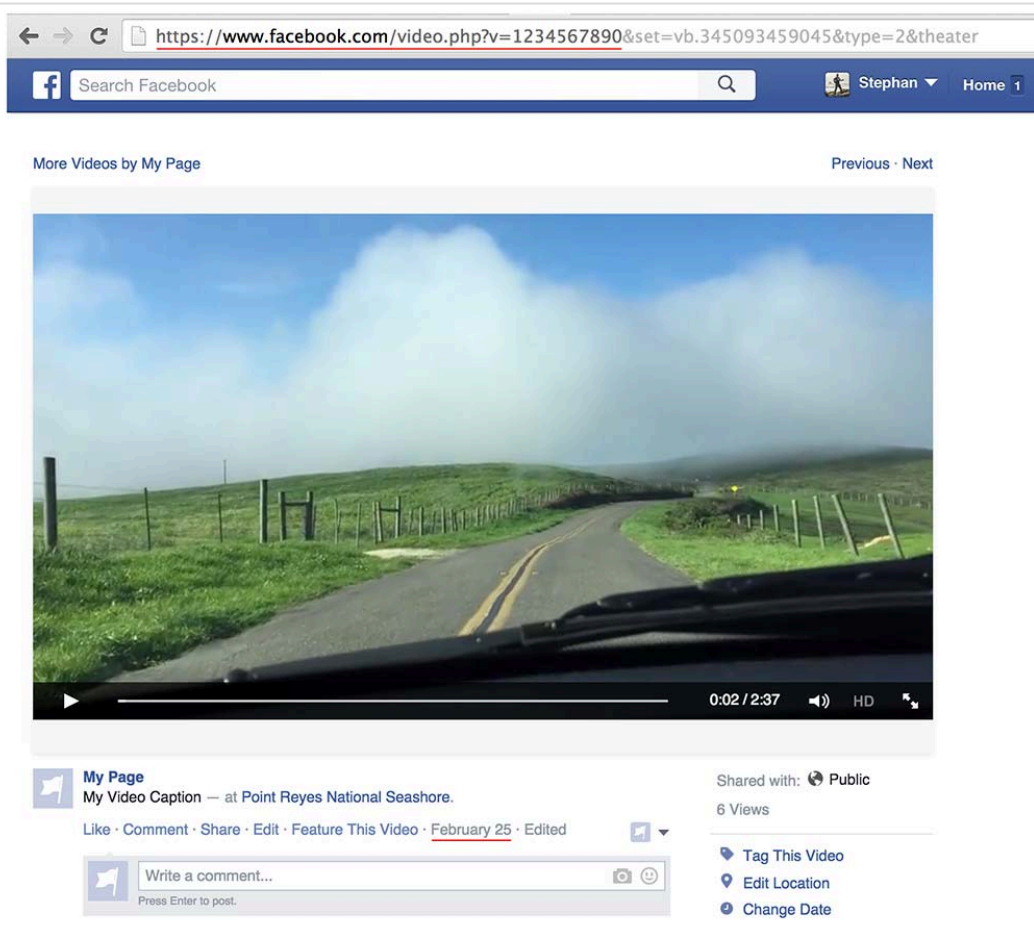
https://www.facebook.com/video.php?v=1234567890&set=vb.345093459045&type=2&theater

f Search Facebook

Stephan Home 1

More Videos by My Page

Previous · Next

0:02 / 2:37 HD

My Page
My Video Caption — at Point Reyes National Seashore.

Like · Comment · Share · Edit · Feature This Video · February 25 · Edited

Write a comment...
Press Enter to post.

Shared with: Public
6 Views

Tag This Video
Edit Location
Change Date